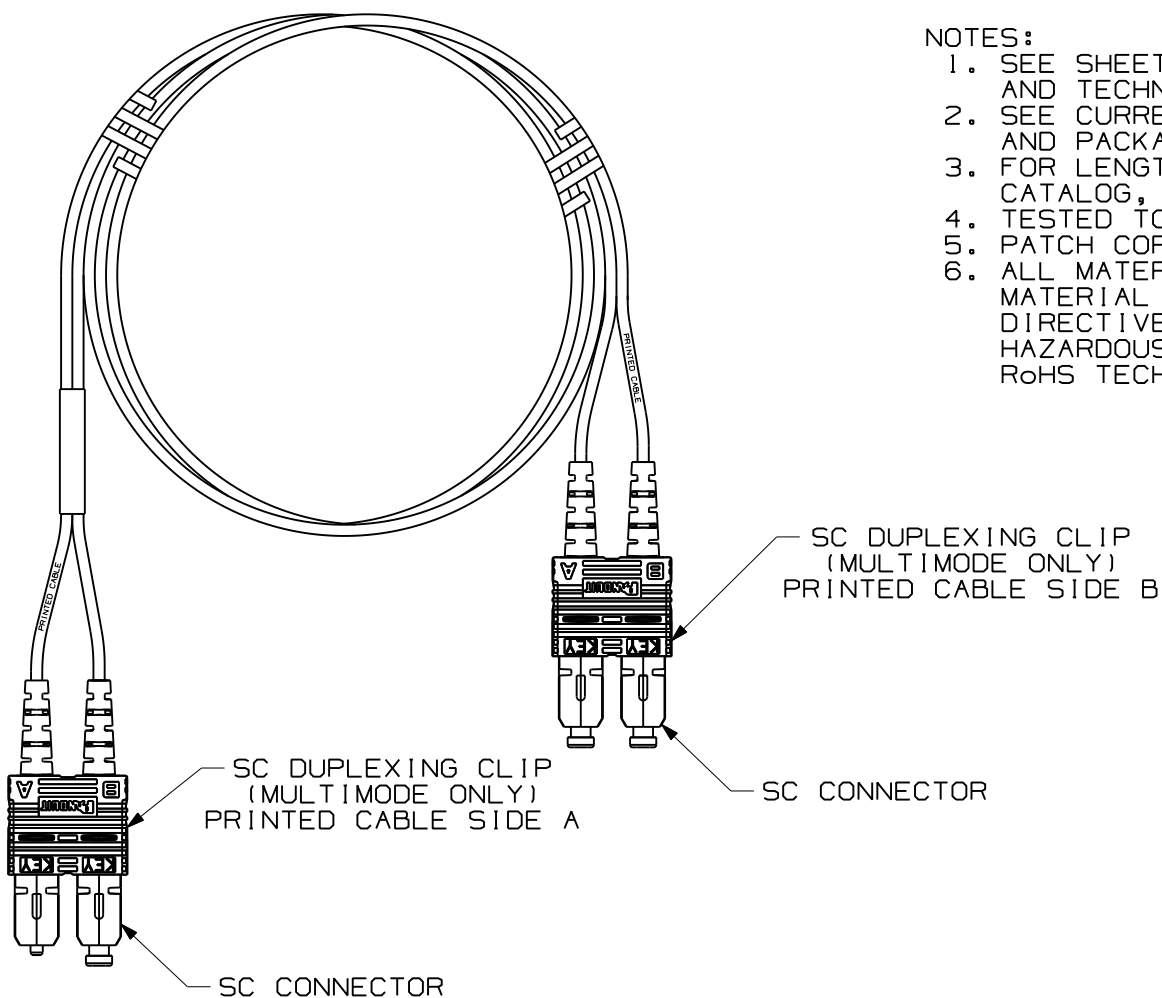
NOTES:
1. SEE SHEET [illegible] AND TECHN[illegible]
2. SEE CURRE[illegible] AND PACKA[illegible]
3. FOR LENGT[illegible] CATALOG, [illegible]
4. TESTED TO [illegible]
5. PATCH COR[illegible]
6. ALL MATER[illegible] MATERIAL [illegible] DIRECTIVE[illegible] HAZARDOUS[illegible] RoHS TECH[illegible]

PRINTED CABLE

SC DUPLEXING CLIP (MULTIMODE ONLY) PRINTED CABLE SIDE B

PRINTED CABLE

SC CONNECTOR

SC DUPLEXING CLIP (MULTIMODE ONLY) PRINTED CABLE SIDE A

SC CONNECTOR